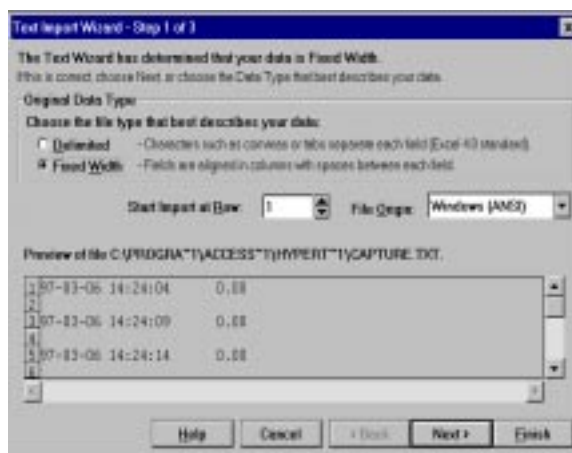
Text Import Wizard - Step 1 of 3

The Text Wizard has determined that your data is Fixed Width.
If this is correct, choose Next, or choose the Data Type that best describes your data.

Original Data Type

Choose the file type that best describes your data:

Delimited - Characters such as commas or tabs separate each field (Excel 4.0 standard).

Fixed Width - Fields are aligned in columns with spaces between each field.

Start Import at Row: 1

File Origin: Windows (ANSI)

Preview of file C:\PROGRA~1\ACCESS~1\HYPERT~1\CAPTURE.TXT.

1 97-03-06 14:24:04 0.08
2
3 97-03-06 14:24:09 0.08
4
5 97-03-06 14:24:14 0.08
6

Help Cancel < Back Next > Finish